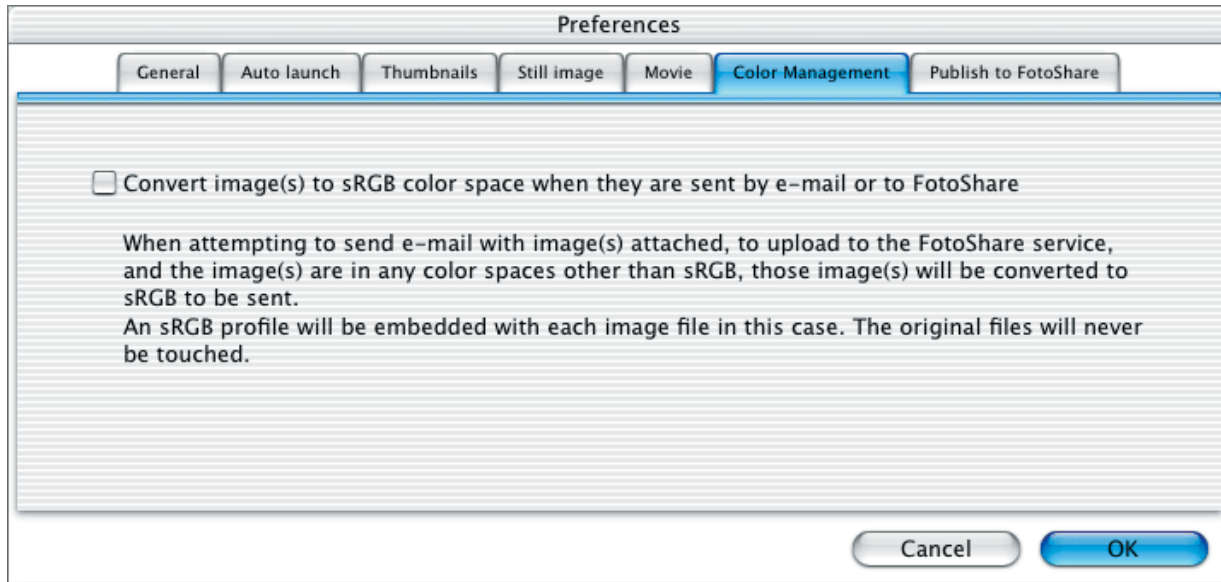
Preferences

General | Auto launch | Thumbnails | Still image | Movie | Color Management | Publish to FotoShare

Convert image(s) to sRGB color space when they are sent by e-mail or to FotoShare

When attempting to send e-mail with image(s) attached, to upload to the FotoShare service, and the image(s) are in any color spaces other than sRGB, those image(s) will be converted to sRGB to be sent.
An sRGB profile will be embedded with each image file in this case. The original files will never be touched.

Cancel

OK